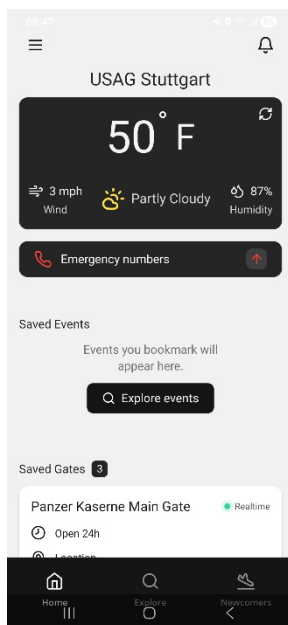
08:47

USAG Stuttgart

50° F

3 mph
Wind

Partly Cloudy

87%
Humidity

Emergency numbers

Saved Events

Events you bookmark will appear here.

Explore events

Saved Gates 3

Panzer Kaserne Main Gate

Realtime

Open 24h

Location

Home

Explore

Newcomers